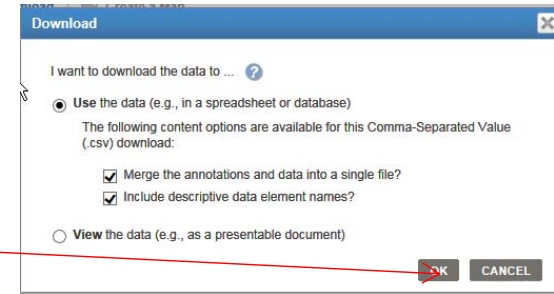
nload | Create a Map

Download

I want to download the data to ... ?

Use the data (e.g., in a spreadsheet or database)

The following content options are available for this Comma-Separated Value (.csv) download:

Merge the annotations and data into a single file?

Include descriptive data element names?

View the data (e.g., as a presentable document)

OK CANCEL